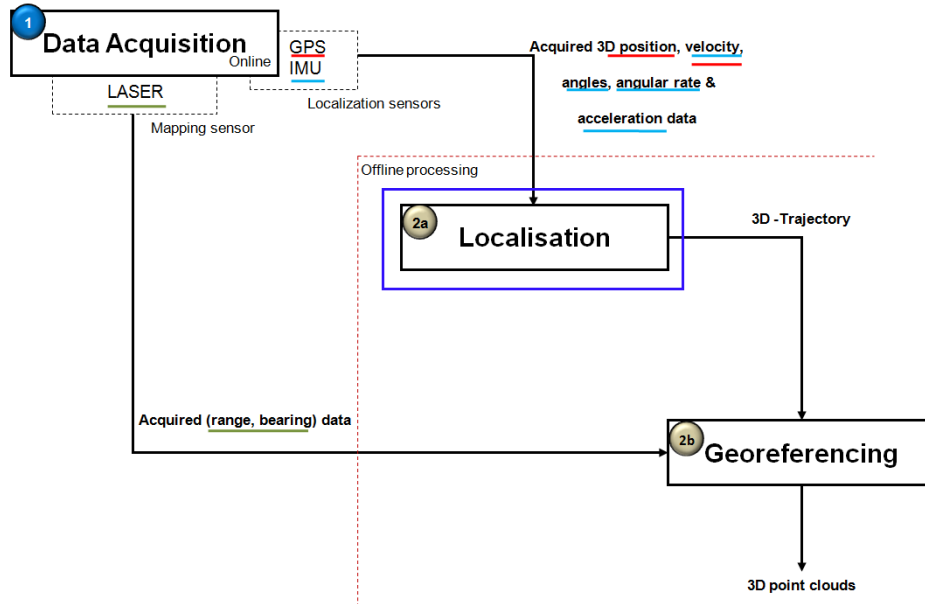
1
Data Acquisition
Online

GPS
IMU
Localization sensors

LASER
Mapping sensor

Acquired 3D position, velocity, angles, angular rate & acceleration data

Offline processing

2a
Localisation

3D -Trajectory

Acquired (range, bearing) data

2b
Georeferencing

3D point clouds